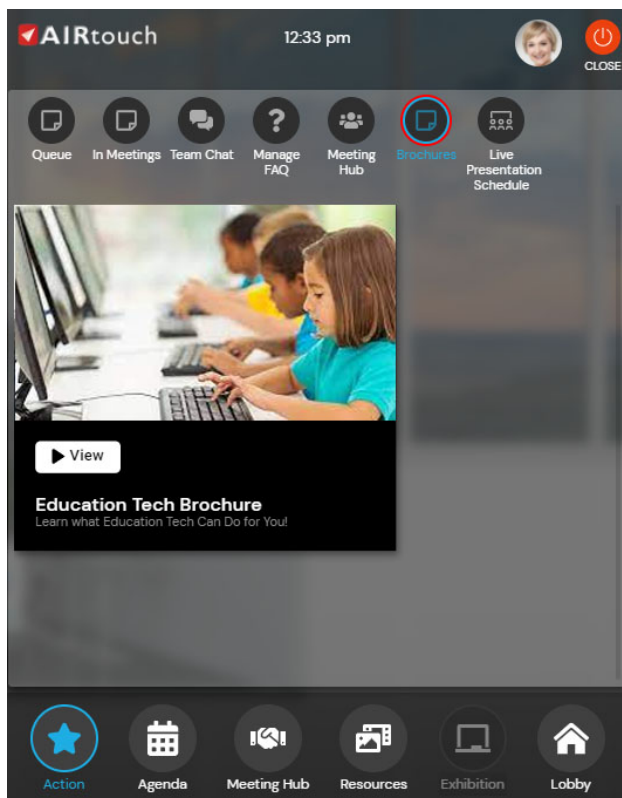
AIRtouch

12:33 pm

CLOSE

Queue
In Meetings
Team Chat
Manage FAQ
Meeting Hub
Brochures
Live Presentation Schedule

View

Education Tech Brochure
Learn what Education Tech Can Do for You!

Action
Agenda
Meeting Hub
Resources
Exhibition
Lobby